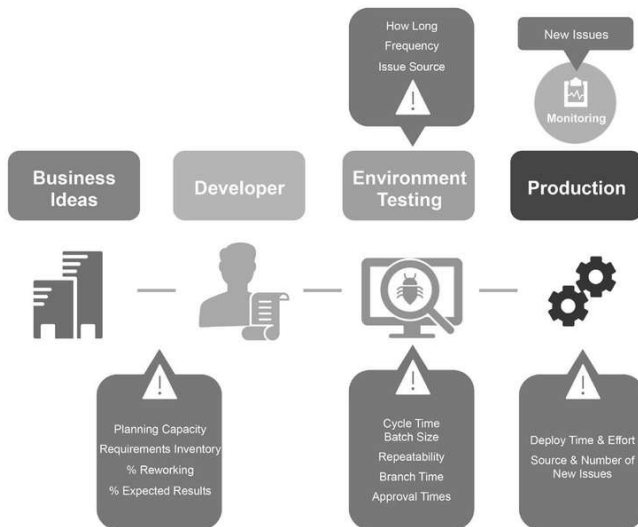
How Long
Frequency
Issue Source

New Issues

Monitoring

Business Ideas

Developer

Environment Testing

Production

Planning Capacity
Requirements Inventory
% Reworking
% Expected Results

Cycle Time
Batch Size
Repeatability
Branch Time
Approval Times

Deploy Time & Effort
Source & Number of New Issues